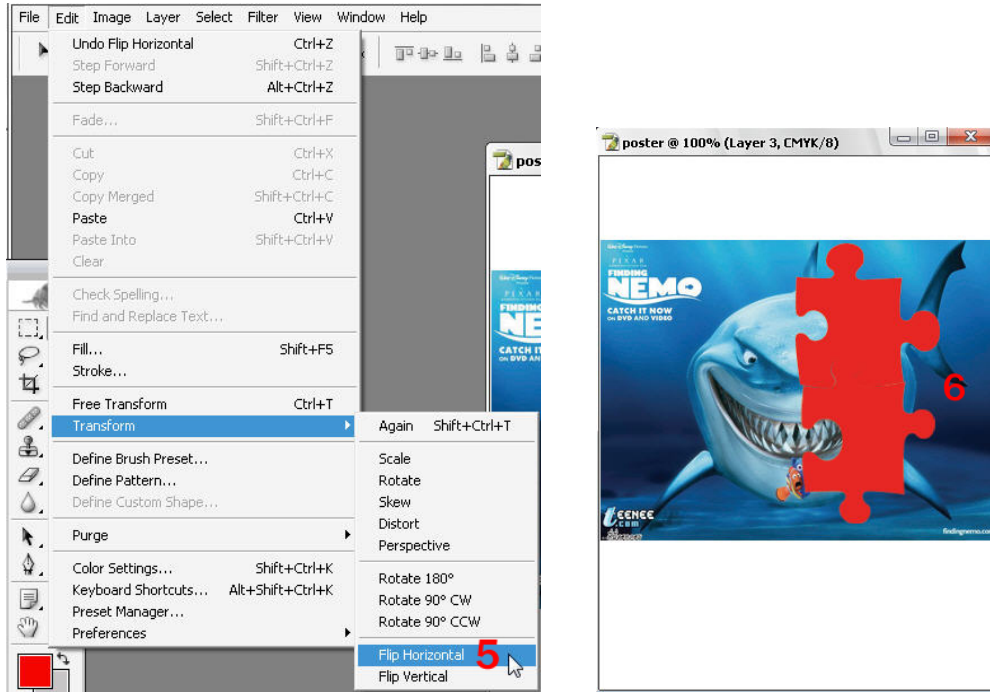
File Edit Image Layer Select Filter View Window Help

Undo Flip Horizontal Ctrl+Z
Step Forward Shift+Ctrl+Z
Step Backward Alt+Ctrl+Z
Fade... Shift+Ctrl+F
Cut Ctrl+X
Copy Ctrl+C
Copy Merged Shift+Ctrl+C
Paste Ctrl+V
Paste Into Shift+Ctrl+V
Clear
Check Spelling...
Find and Replace Text...
Fill... Shift+F5
Stroke...
Free Transform Ctrl+T
Transform
Define Brush Preset...
Define Pattern...
Define Custom Shape...
Purge
Color Settings... Shift+Ctrl+K
Keyboard Shortcuts... Alt+Shift+Ctrl+K
Preset Manager...
Preferences

Again Shift+Ctrl+T
Scale
Rotate
Skew
Distort
Perspective
Rotate 180°
Rotate 90° CW
Rotate 90° CCW
Flip Horizontal
Flip Vertical

5

poster

poster @ 100% (Layer 3, CMYK/8)

PIXAR
FINDING
NEMO
CATCH IT NOW
ON DVD AND VIDEO

6

findingnemo.com